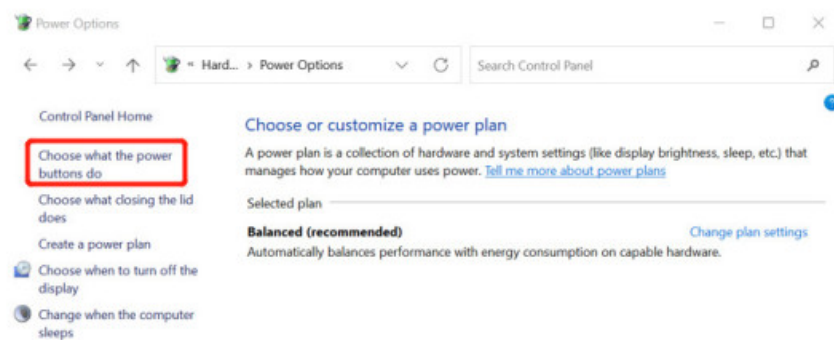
Power Options

« Hard... › Power Options

Search Control Panel

Control Panel Home

Choose what the power buttons do

Choose what closing the lid does

Create a power plan

Choose when to turn off the display

Change when the computer sleeps

Choose or customize a power plan

A power plan is a collection of hardware and system settings (like display brightness, sleep, etc.) that manages how your computer uses power. Tell me more about power plans

Selected plan

Balanced (recommended)

Change plan settings

Automatically balances performance with energy consumption on capable hardware.